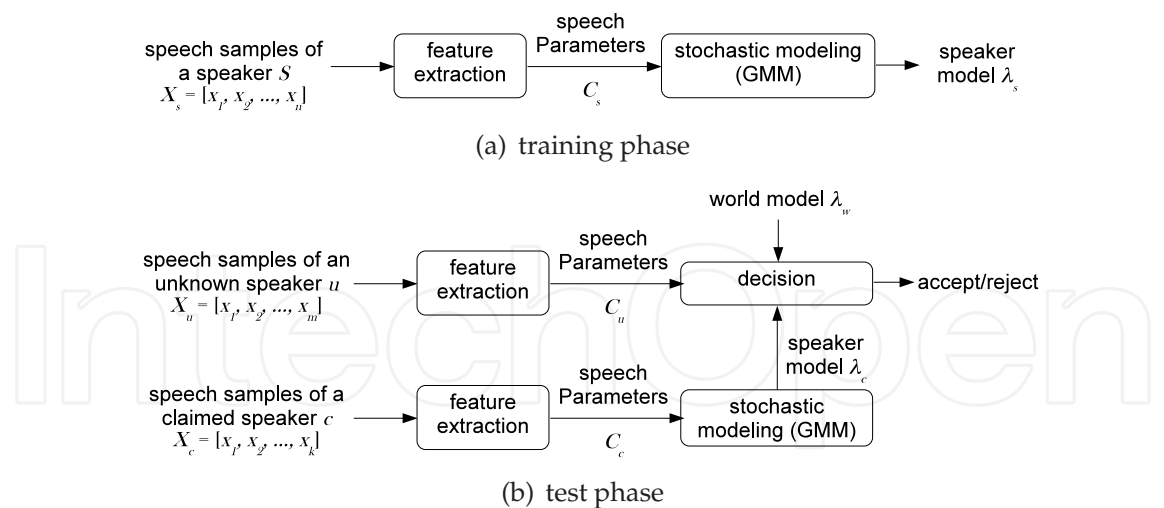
speech samples of a speaker $S$
$X_s = [x_1, x_2, ..., x_n]$

feature extraction

speech Parameters
$C_s$

stochastic modeling (GMM)

speaker model $\lambda_s$

(a) training phase

world model $\lambda_w$

speech samples of an unknown speaker $u$
$X_u = [x_1, x_2, ..., x_m]$

feature extraction

speech Parameters
$C_u$

decision

accept/reject

speaker model $\lambda_c$

speech samples of a claimed speaker $c$
$X_c = [x_1, x_2, ..., x_k]$

feature extraction

speech Parameters
$C_c$

stochastic modeling (GMM)

(b) test phase

IntechOpen